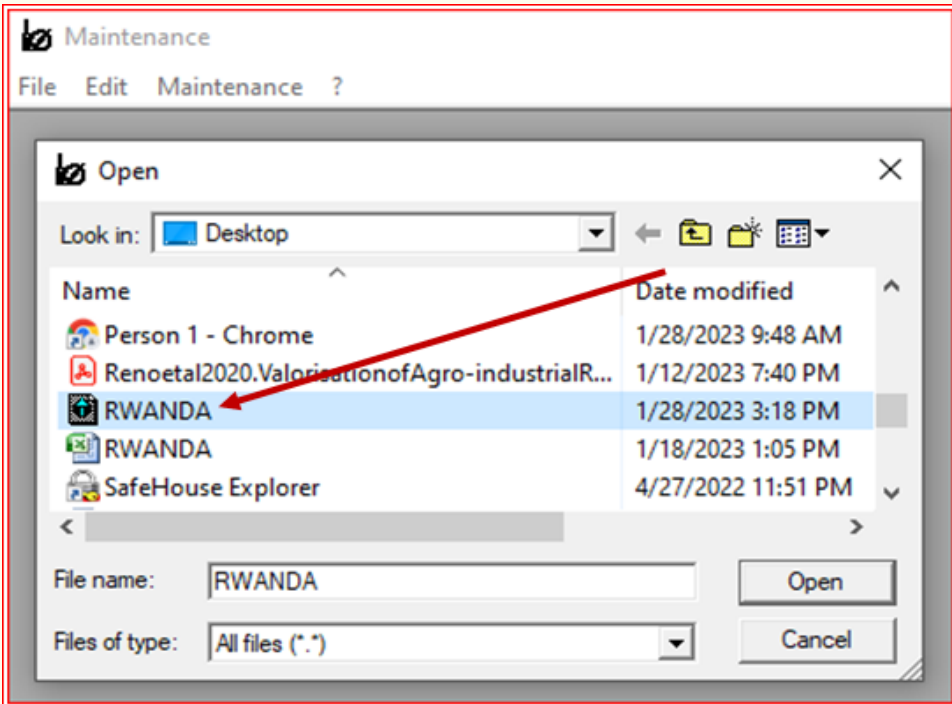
Maintenance

File Edit Maintenance ?

Open

Look in: Desktop

| Name | Date modified |
|---|---|
| Person 1 - Chrome | 1/28/2023 9:48 AM |
| Renoetal2020.ValorisationofAgro-industrialR... | 1/12/2023 7:40 PM |
| RWANDA | 1/28/2023 3:18 PM |
| RWANDA | 1/18/2023 1:05 PM |
| SafeHouse Explorer | 4/27/2022 11:51 PM |

File name: RWANDA

Open

Files of type: All files (*.*)

Cancel